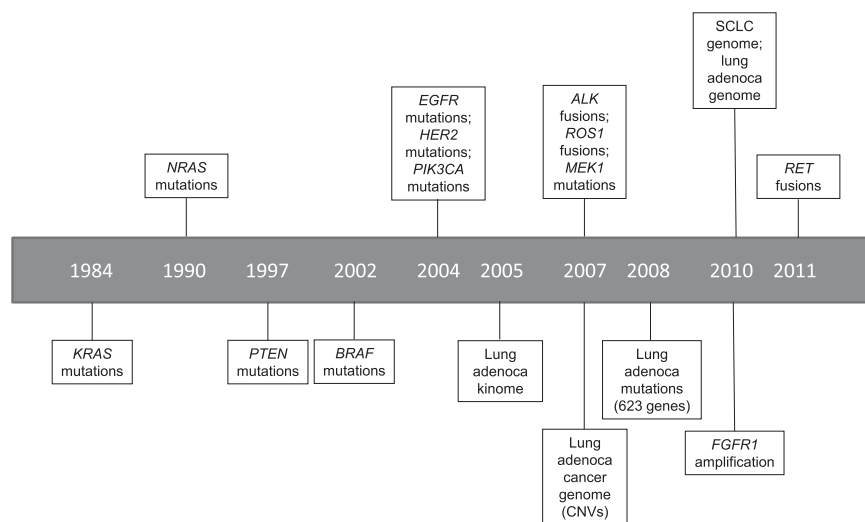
SCLC genome; lung adenoca genome

NRAS mutations

EGFR mutations; HER2 mutations; PIK3CA mutations

ALK fusions; ROS1 fusions; MEK1 mutations

RET fusions

1984 1990 1997 2002 2004 2005 2007 2008 2010 2011

KRAS mutations

PTEN mutations

BRAF mutations

Lung adenoca kinome

Lung adenoca mutations (623 genes)

Lung adenoca cancer genome (CNVs)

FGFR1 amplification